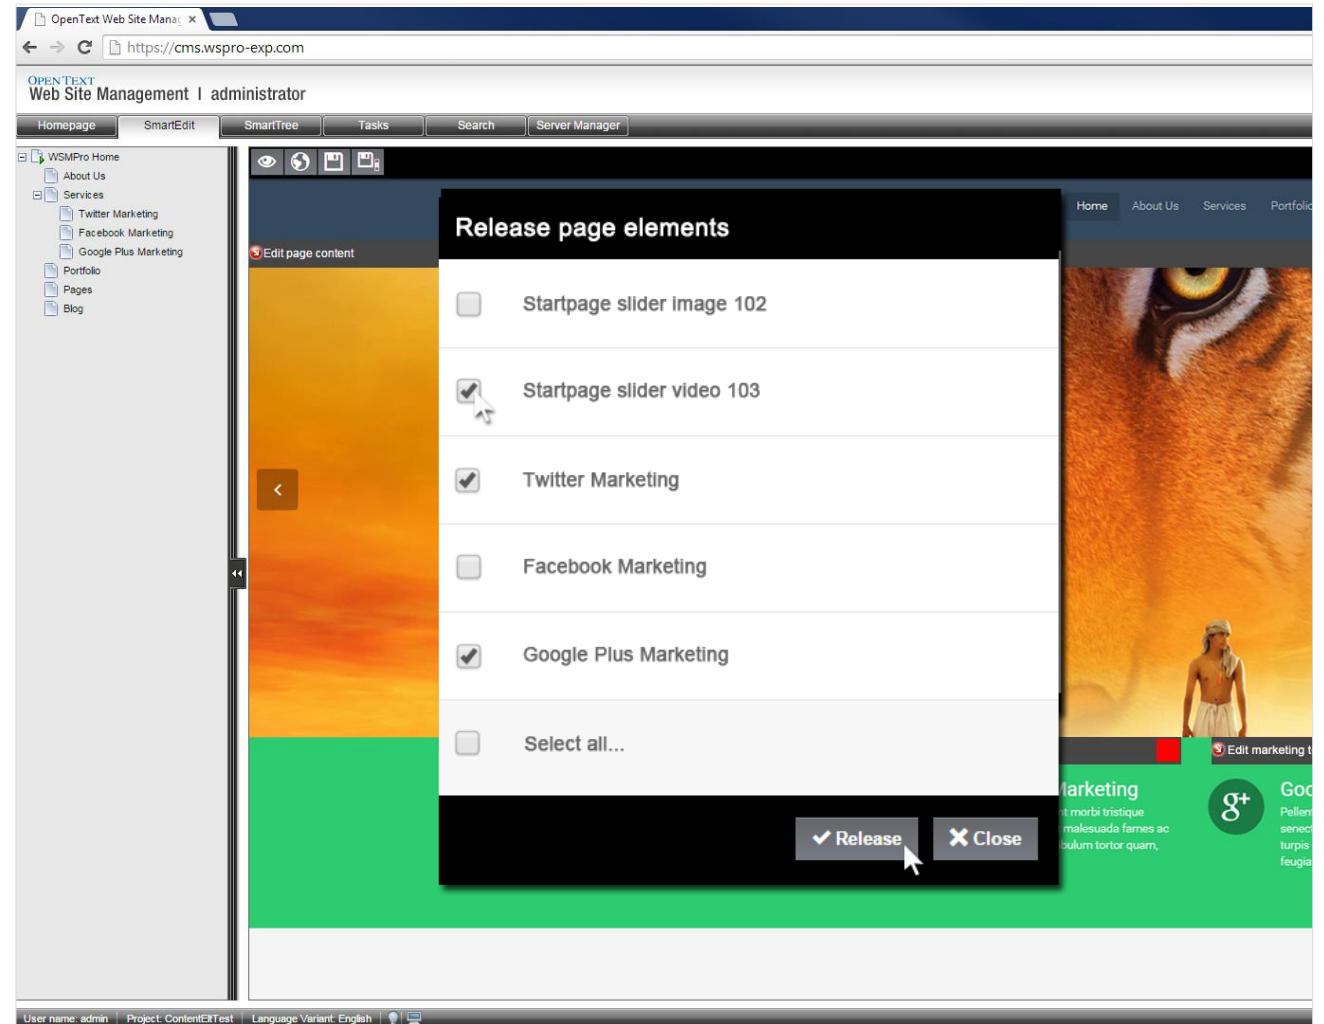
OpenText Web Site Manag ×

https://cms.wspro-exp.com

OPENTEXT
Web Site Management | administrator

Homepage | SmartEdit | SmartTree | Tasks | Search | Server Manager

WSMPro Home
About Us
Services
Twitter Marketing
Facebook Marketing
Google Plus Marketing
Portfolio
Pages
Blog

Home About Us Services Portfolio

Edit page content

Release page elements

Startpage slider image 102

Startpage slider video 103

Twitter Marketing

Facebook Marketing

Google Plus Marketing

Select all...

Release

Close

Edit marketing t

larketing
t morbi tristique
malesuada fames ac
bulum tortor quam,

Goo
Pellen
senect
turpis
feugia

User name: admin | Project: ContentEltTest | Language Variant: English